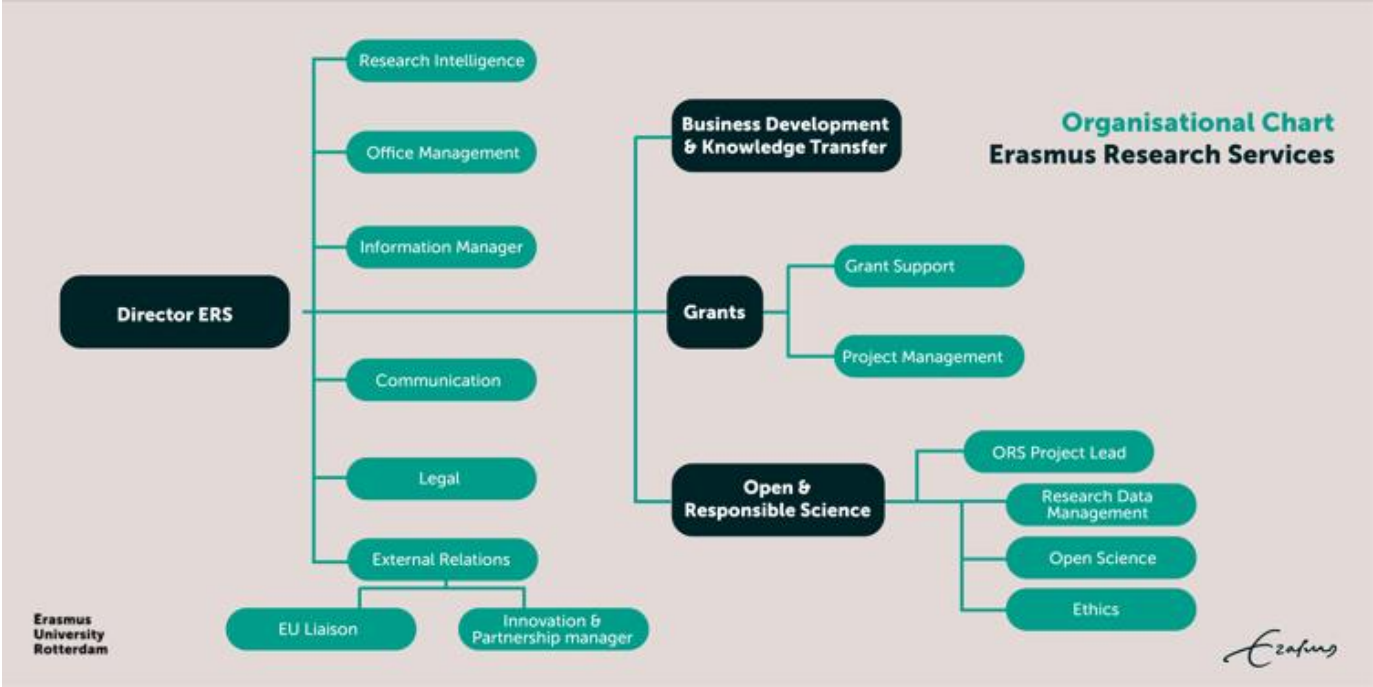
Organisational Chart
Erasmus Research Services

Director ERS

Research Intelligence

Office Management

Information Manager

Communication

Legal

External Relations

EU Liaison

Innovation & Partnership manager

Business Development & Knowledge Transfer

Grants

Grant Support

Project Management

Open & Responsible Science

ORS Project Lead

Research Data Management

Open Science

Ethics

Erasmus University Rotterdam

Ezafus